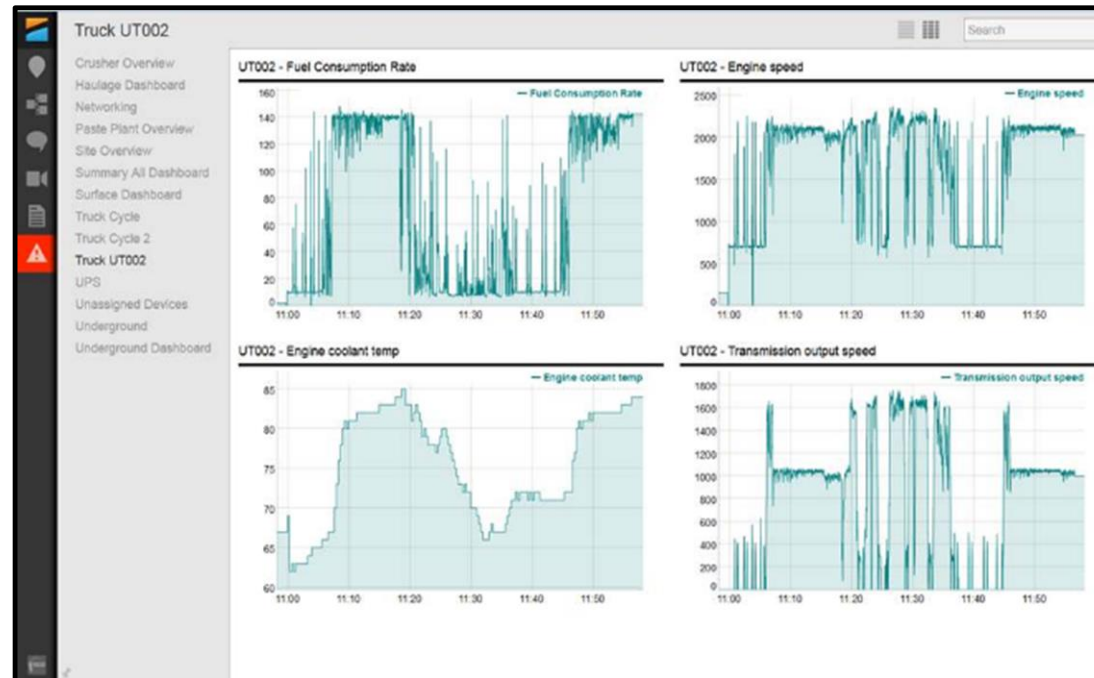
Truck UT002

Search

Crusher Overview
Haulage Dashboard
Networking
Paste Plant Overview
Site Overview
Summary All Dashboard
Surface Dashboard
Truck Cycle
Truck Cycle 2
Truck UT002
UPS
Unassigned Devices
Underground
Underground Dashboard

UT002 - Fuel Consumption Rate

— Fuel Consumption Rate

160
140
120
100
80
60
40
20
0

11:00 11:10 11:20 11:30 11:40 11:50

UT002 - Engine speed

— Engine speed

2500
2000
1500
1000
500
0

11:00 11:10 11:20 11:30 11:40 11:50

UT002 - Engine coolant temp

— Engine coolant temp

85
80
75
70
65
60

11:00 11:10 11:20 11:30 11:40 11:50

UT002 - Transmission output speed

— Transmission output speed

1800
1600
1400
1200
1000
800
600
400
200
0

11:00 11:10 11:20 11:30 11:40 11:50